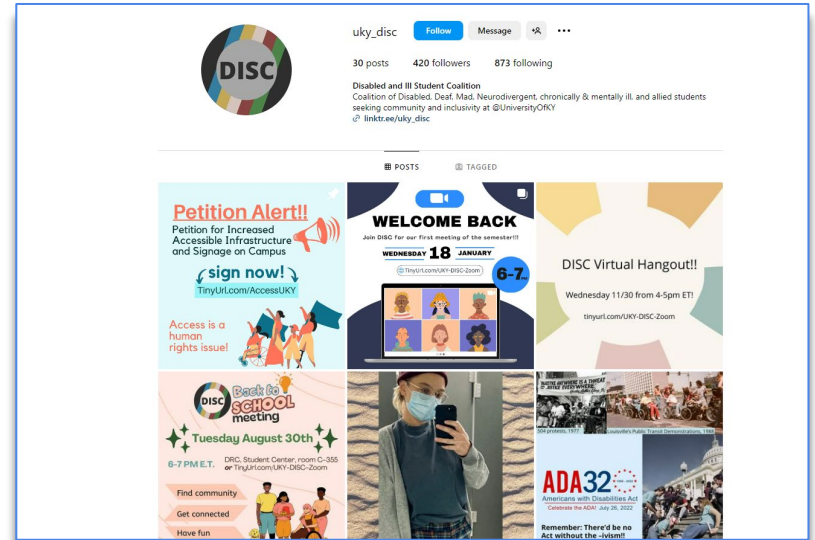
DISC

uky_disc Follow Message

30 posts 420 followers 873 following

Disabled and Ill Student Coalition

Coalition of Disabled, Deaf, Mad, Neurodivergent, chronically & mentally ill, and allied students seeking community and inclusivity at @UniversityOfKY

linktr.ee/uky_disc

POSTS TAGGED

Petition Alert!!

Petition for Increased Accessible Infrastructure and Signage on Campus

sign now!

TinyUrl.com/AccessUKY

Access is a human rights issue!

WELCOME BACK

Join DISC for our first meeting of the semester!!!

WEDNESDAY 18 JANUARY

TinyUrl.com/UKY-DISC-Zoom

6-7pm

DISC Virtual Hangout!!

Wednesday 11/30 from 4-5pm ET!

tinyurl.com/UKY-DISC-Zoom

DISC Back to SCHOOL meeting

Tuesday August 30th

6-7 PM E.T.

DRC, Student Center, room C-355 or TinyUrl.com/UKY-DISC-Zoom

Find community

Get connected

Have fun

504 protests, 1977

Louisville's Public Transit Demonstrations, 1985

ADA32

Americans with Disabilities Act

Celebrate the ADA! July 26, 2022

Remember: There'd be no Act without the -ivism!!